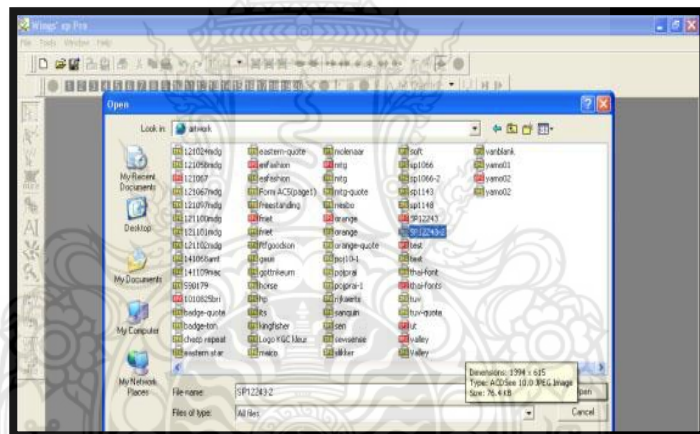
Wings' xp Pro
File Tools Window Help

Open

Look in: artwork

121024mdg
121058mdg
121067
121067mdg
121097mdg
121100mdg
121101mdg
121102mdg
141068amt
141109mac
590179
1010825bri
badge-quote
badge-ton
cheap repeat
eastern star
eastern-quote
eefashion
eefashion
Fomy ACS(page1)
freestanding
friet
friet
ff goodson
geuri
gottnikeum
horse
hp
its
kingfisher
Logo KGC Meur
maico
molenaar
mtg
mtg
mtg-quote
niebo
orange
orange
orange-quote
pcr10-1
poiprai
poiprai-1
rijkaertz
sanguin
sen
sevsenae
slikker
soft
sp1066
sp1066-2
sp1143
sp1148
SP12243
SP12243-2
test
thai-font
thai-fonts
tuv
tuv-quota
ut
valley
Valley
vanblank
vamo01
vamo02
vamo02

My Recent Documents
Desktop
My Documents
My Computer
My Network Places

Dimensions: 1394 x 615
Type: ACDSee 10.0 JPEG Image
Size: 76.4 KB

File name: SP12243-2
Files of type: All files

Open
Cancel